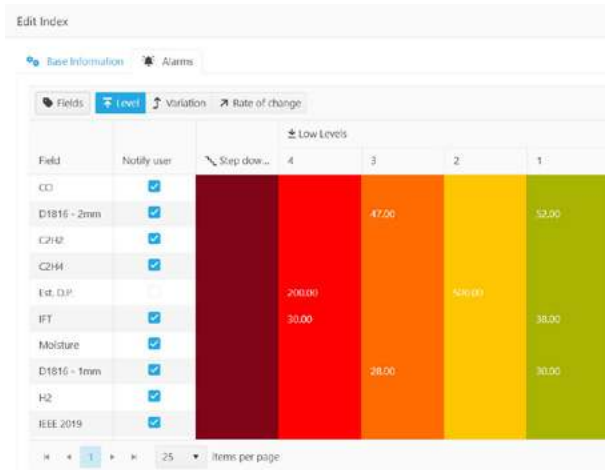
Edit Index

Base Information Alarms

Fields Level Variation Rate of change

|  |  |  | Low Levels |  |  |  |
|---|---|---|---|---|---|---|
| Field | Notify user | Step dow... | 4 | 3 | 2 | 1 |
| CO |  |  |  |  |  |  |
| D1816 - 2mm |  |  |  | 47.00 |  | 52.00 |
| C2H2 |  |  |  |  |  |  |
| C2H4 |  |  |  |  |  |  |
| Est. D.P. |  |  | 200.00 |  | 500.00 |  |
| IFT |  |  | 30.00 |  |  | 38.00 |
| Moisture |  |  |  |  |  |  |
| D1816 - 1mm |  |  |  | 28.00 |  | 30.00 |
| H2 |  |  |  |  |  |  |
| IEEE 2019 |  |  |  |  |  |  |

1 25 items per page